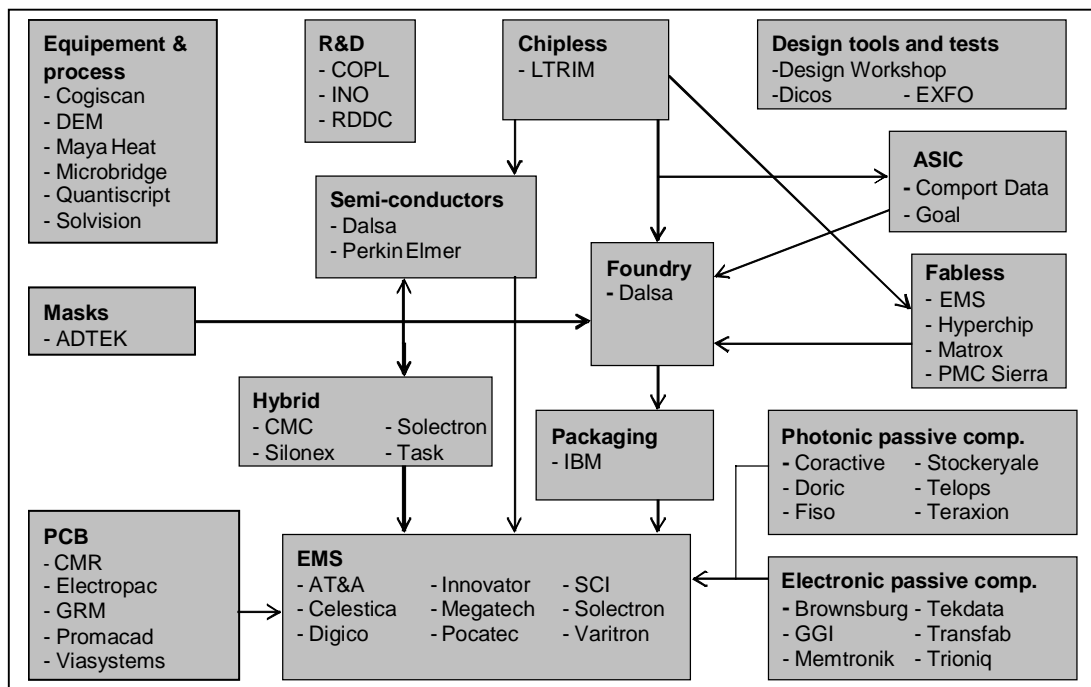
**Equipement & process**
- Cogiscan
- DEM
- Maya Heat
- Microbridge
- Quantiscript
- Solvision

**R&D**
- COPL
- INO
- RDDC

**Chipless**
- LTRIM

**Design tools and tests**
-Design Workshop
-Dicos - EXFO

**ASIC**
- Comport Data
- Goal

**Semi-conductors**
- Dalsa
- Perkin Elmer

**Foundry**
- Dalsa

**Fabless**
- EMS
- Hyperchip
- Matrox
- PMC Sierra

**Masks**
- ADTEK

**Hybrid**
- CMC - Solectron
- Silonex - Task

**Packaging**
- IBM

**Photonic passive comp.**
- Coractive - Stockeryale
- Doric - Telops
- Fiso - Teraxion

**PCB**
- CMR
- Electropac
- GRM
- Promacad
- Viasystems

**EMS**
- AT&A - Innovator - SCI
- Celestica - Megatech - Solectron
- Digico - Pocatec - Varitron

**Electronic passive comp.**
- Brownsburg - Tekdata
- GGI - Transfab
- Memtronik - Trioniq